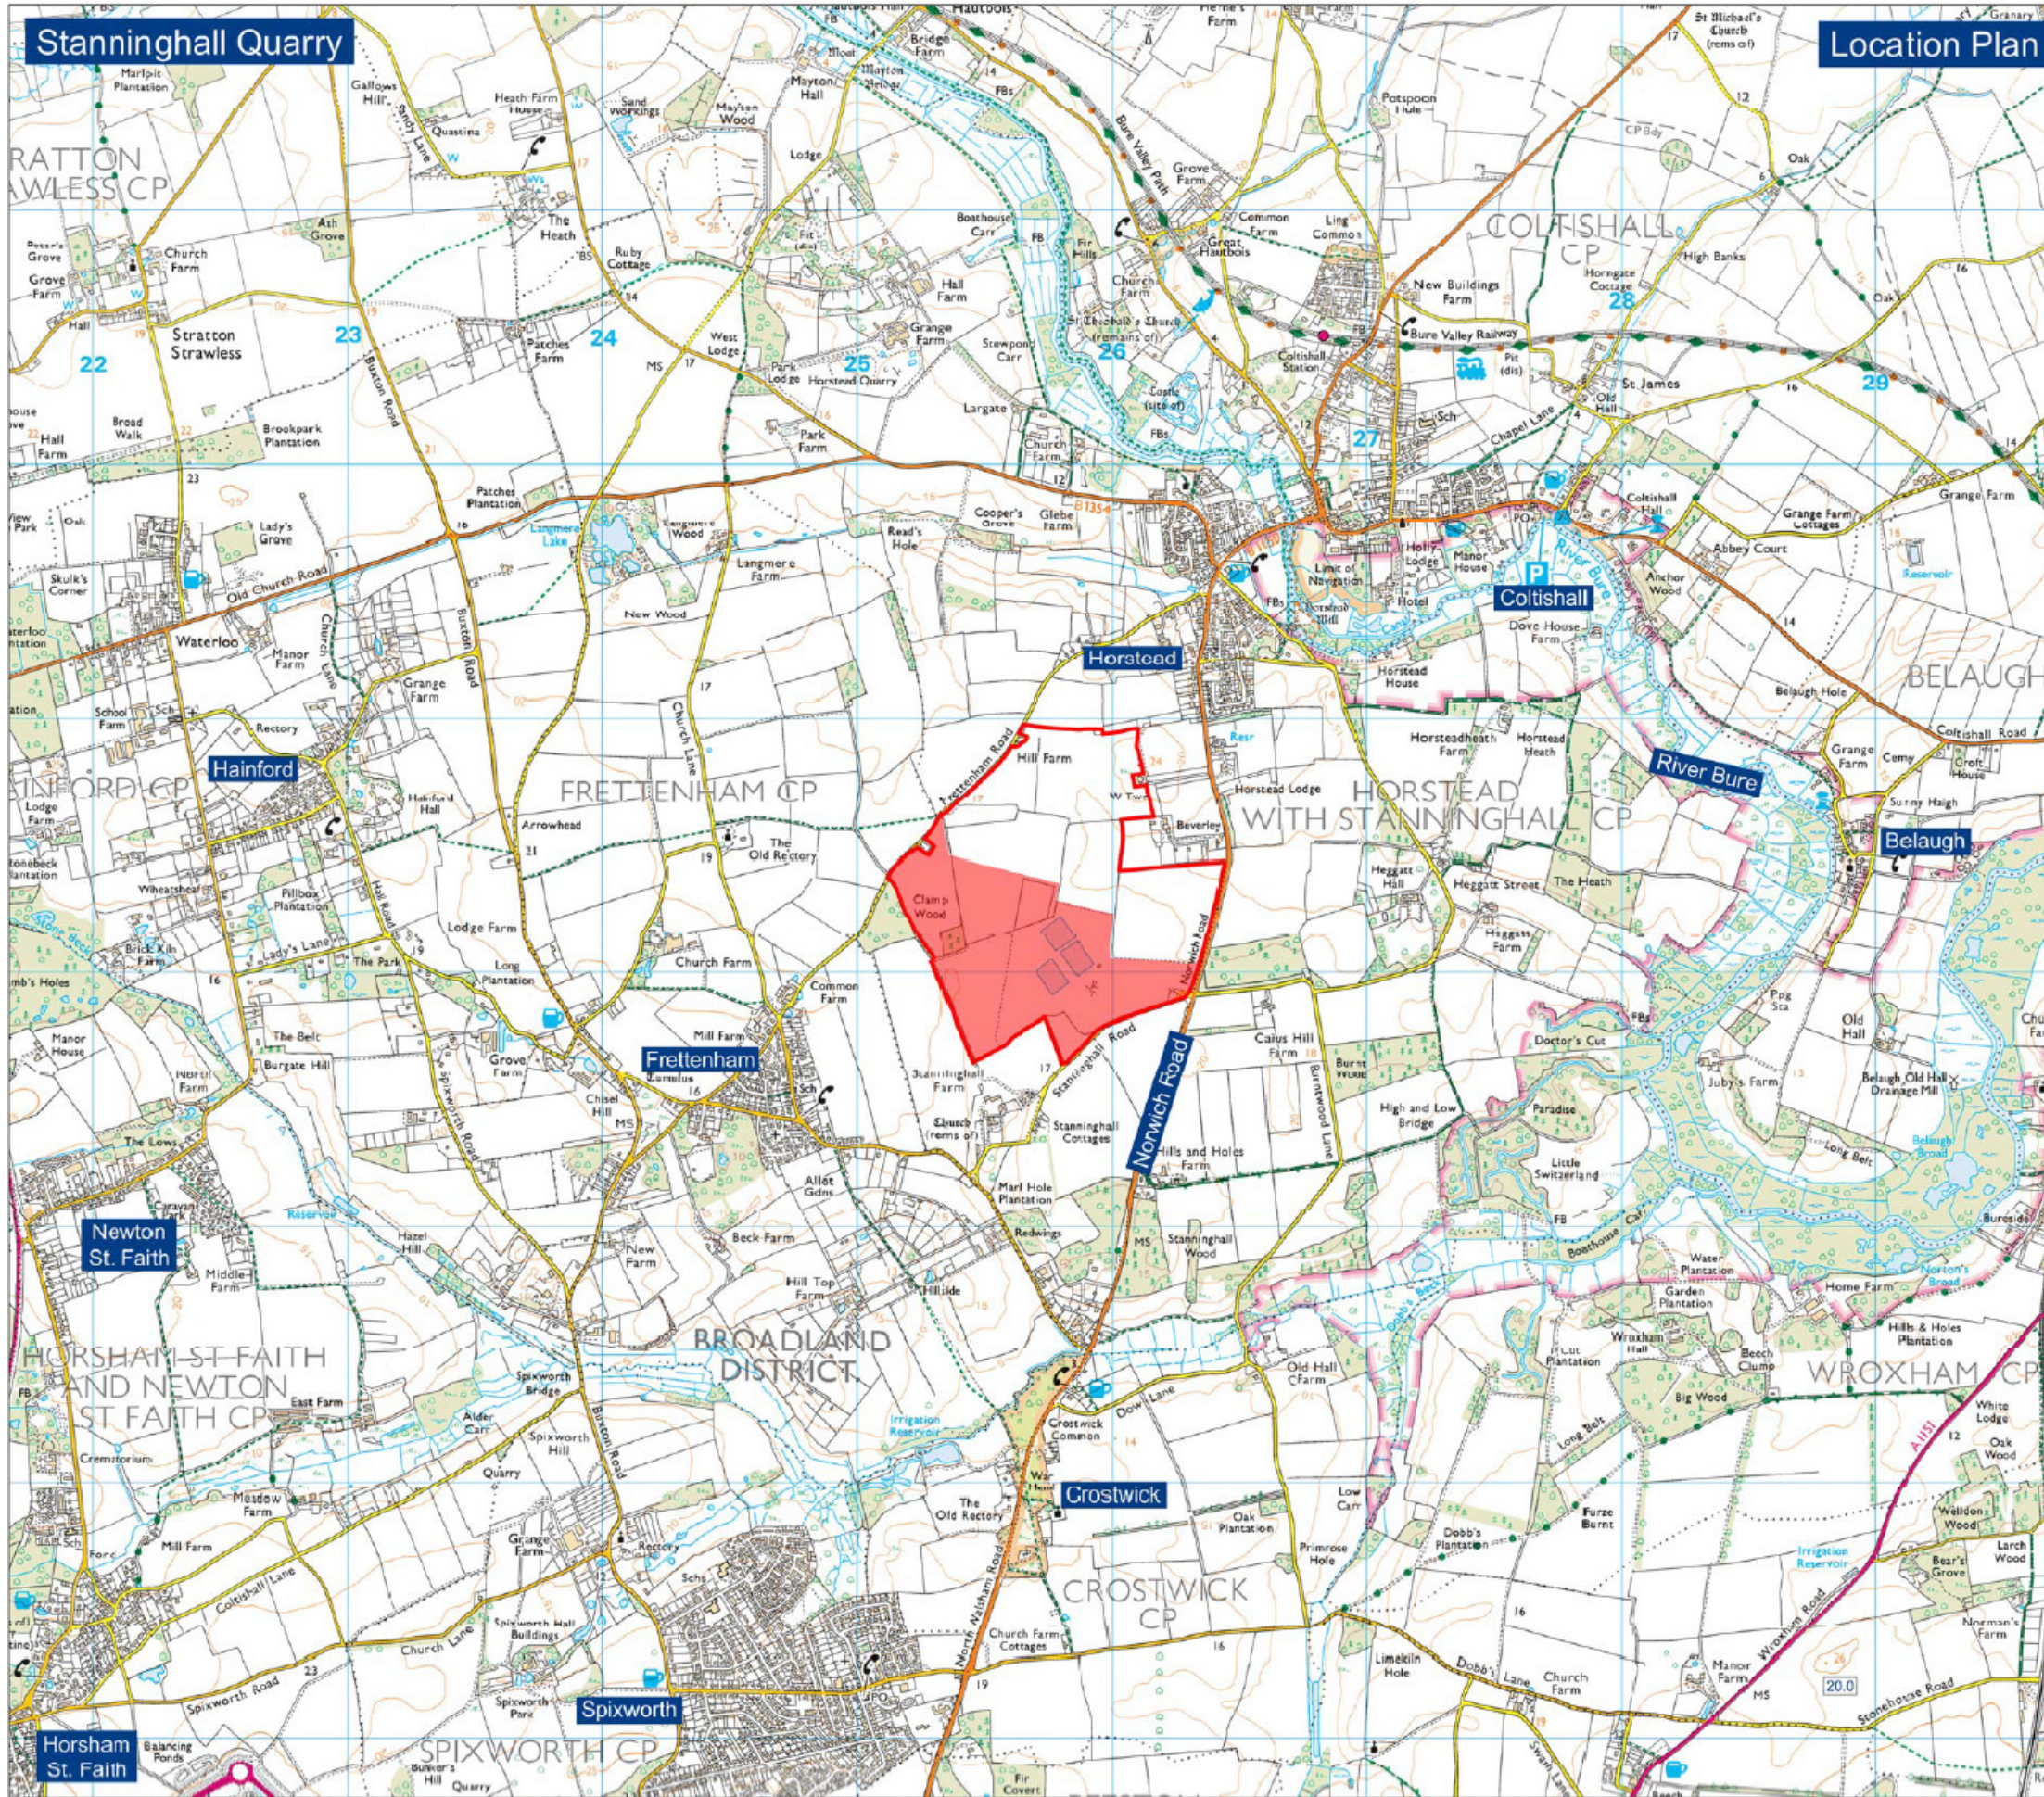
Stanninghall Quarry

Location Plan

Horstead

Coltishall

River Bure

Belaugh

Hainford

Frettenham

Newton St. Faith

Crostwick

Spixworth

Horsham St. Faith

Norwich Road

FRETTENHAM CP

HORSTEAD WITH STANNINGHALL CP

COLTISHALL CP

BROADLAND DISTRICT

HORSHAM ST FAITH AND NEWTON ST FAITH CP

CROSTWICK CP

WROXHAM CP

SPIXWORTH CP

STRATTON STRAWLESS CP

BELAUGH

HAINFORD CP

22

23

24

25

26

27

28

29

Stratton Strawless

Waterloo

Hill Farm

Clamp Wood

Stanninghall Road

Frettenham Road

Church Lane

Buxton Road

Old Church Road

Coltishall Lane

Church Lane

Spixworth Road

North Walsham Road

Bure Valley Railway

Bure Valley Path

Stanninghall Farm

Stanninghall Cottages

Stanninghall Wood

Hills and Holes Farm

Marl Hole Plantation

Redwings

Common Farm

Church Farm

Mill Farm

Lodge Farm

Manor Farm

Grange Farm

Rectory

The Old Rectory

Arrowhead

Langmere Farm

Langmere Lake

New Wood

Park Farm

Read's Hole

Cooper's Grove

Glebe Farm

Largate

Horstead House

Horstead Lodge

Beverley

Horsteadheath Farm

Horstead Heath

Heggatt Hill

Heggatt Street

The Heath

Calus Hill Farm

Burnt Wood Lane

High and Low Bridge

Paradise

Little Switzerland

Doctor's Cut

Juby's Farm

Old Hall

Belaugh Old Hall Drainage Mill

Long Belt

Home Farm

Hills & Holes Plantation

Garden Plantation

Water Plantation

Wroxham Hall

Big Wood

Beech Clump

Cut Plantation

Old Hall Farm

Dow Lane

Crostwick Common

Oak Plantation

Primrose Hole

Dobb's Plantation

Dobb's Lane

Church Farm

Furze Burnt

Irrigation Reservoir

Manor Farm

Wroxham Road

Stonehouse Road

Limekiln Hole

Church Farm Cottages

The Old Rectory

Beck Farm

Hill Top Farm

Hillside

Allot Gdns

New Farm

Hazel Hill

Middle Farm

East Farm

Alder Carr

Spixworth Bridge

Spixworth Hill

Quarry

Meadow Farm

Mill Farm

Crematorium

Grange Farm

Spixworth Hall Buildings

Spixworth Park

Bulwer's Hill

Balancing Ponds

Grove Farm

Chisel Hill

Tumulus

The Park

Pillbox Plantation

Lady's Lane

Wheatsheaf

Brick Kiln Farm

Manor House

The Belt

Burgate Hill

The Lows

Lady's Grove

Brookpark Plantation

Broad Walk

Hall Farm

Skulk's Corner

Patches Plantation

Patches Farm

The Heath

Ruby Cottage

Heath Farm House

Gallows Hill

Marlpit Plantation

Church Farm

Grove Farm

West Lodge

Horstead Quarry

Grange Farm

Hall Farm

Boathouse Carr

Mayton Hall

Mayton Wood

Hautbois

Great Hautbois

Grove Farm

Common Farm

Ling Common

Church Farm

Stewpond Carr

Coltishall Station

St James

Potspoon Hole

New Buildings Farm

Horngate Cottage

High Banks

Grange Farm

Abbey Court

Grange Farm Cottages

Anchor Wood

Dove House Farm

Belaugh Hole

Coltishall Road

Grange Farm

Croft House

Sunny Haigh

Reservoir

Limit of Navigation

Hotel

Manor House

Holly Lodge

B1354

A1151

Rollesby

17

19

21

16

20.0